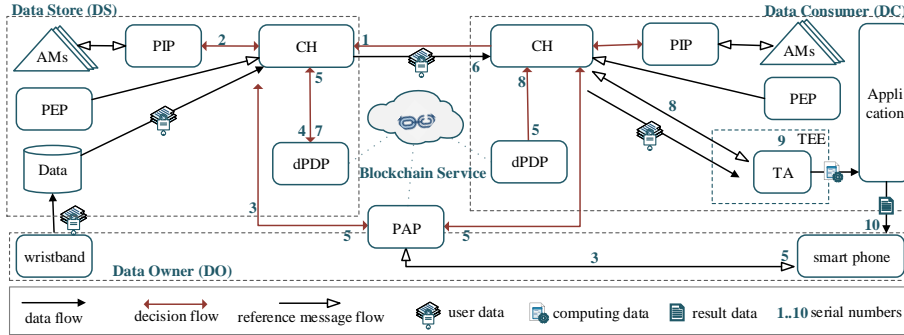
Data Store (DS)

Data Consumer (DC)

AMs

PIP

2

CH

1

CH

PIP

AMs

Appli cation

PEP

5

6

8

PEP

8

Data

4 7

5

9 TEE

dPDP

Blockchain Service

dPDP

TA

3

PAP

10

5

5

wristband

Data Owner (DO)

3

smart phone

data flow

decision flow

reference message flow

user data

computing data

result data

1..10 serial numbers